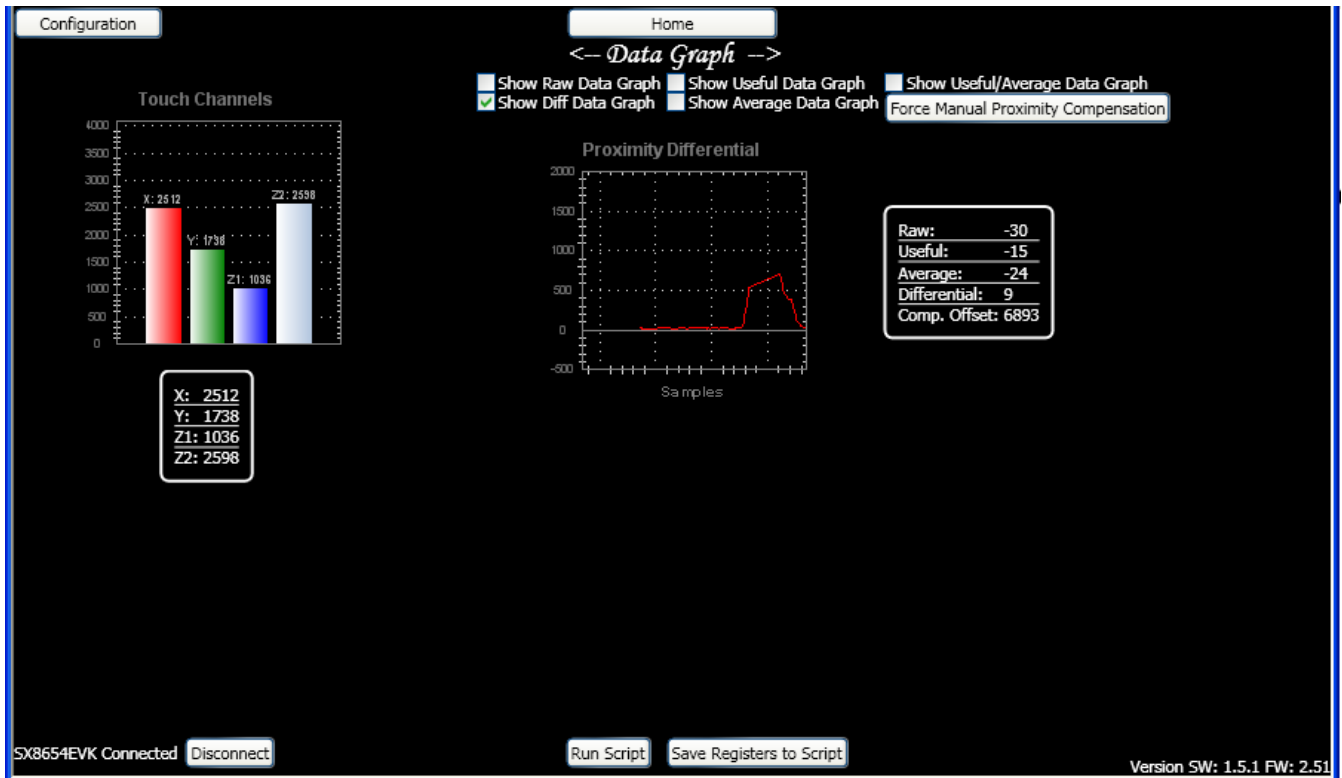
Configuration

Home

<-- Data Graph -->

Show Raw Data Graph
Show Useful Data Graph
Show Useful/Average Data Graph
Show Diff Data Graph
Show Average Data Graph
Force Manual Proximity Compensation

Touch Channels

4000
3500
3000
2500
2000
1500
1000
500
0

X: 2512
Y: 1738
Z1: 1036
Z2: 2598

X: 2512
Y: 1738
Z1: 1036
Z2: 2598

Proximity Differential

2000
1500
1000
500
0
-500

Samples

Raw: -30
Useful: -15
Average: -24
Differential: 9
Comp. Offset: 6893

SX8654EVK Connected
Disconnect

Run Script
Save Registers to Script

Version SW: 1.5.1 FW: 2.51